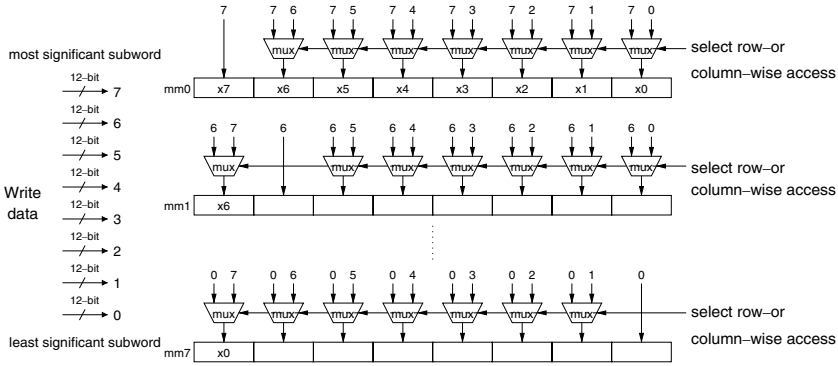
most significant subword

12-bit
7
12-bit
6
12-bit
5
12-bit
4
12-bit
3
12-bit
2
12-bit
1
12-bit
0

Write data

least significant subword

7 | 7 6 | 7 5 | 7 4 | 7 3 | 7 2 | 7 1 | 7 0

mux mux mux mux mux mux mux

select row–or column–wise access

mm0 | x7 | x6 | x5 | x4 | x3 | x2 | x1 | x0

6 7 | 6 | 6 5 | 6 4 | 6 3 | 6 2 | 6 1 | 6 0

mux mux mux mux mux mux mux

select row–or column–wise access

mm1 | x6

0 7 | 0 6 | 0 5 | 0 4 | 0 3 | 0 2 | 0 1 | 0

mux mux mux mux mux mux mux

select row–or column–wise access

mm7 | x0